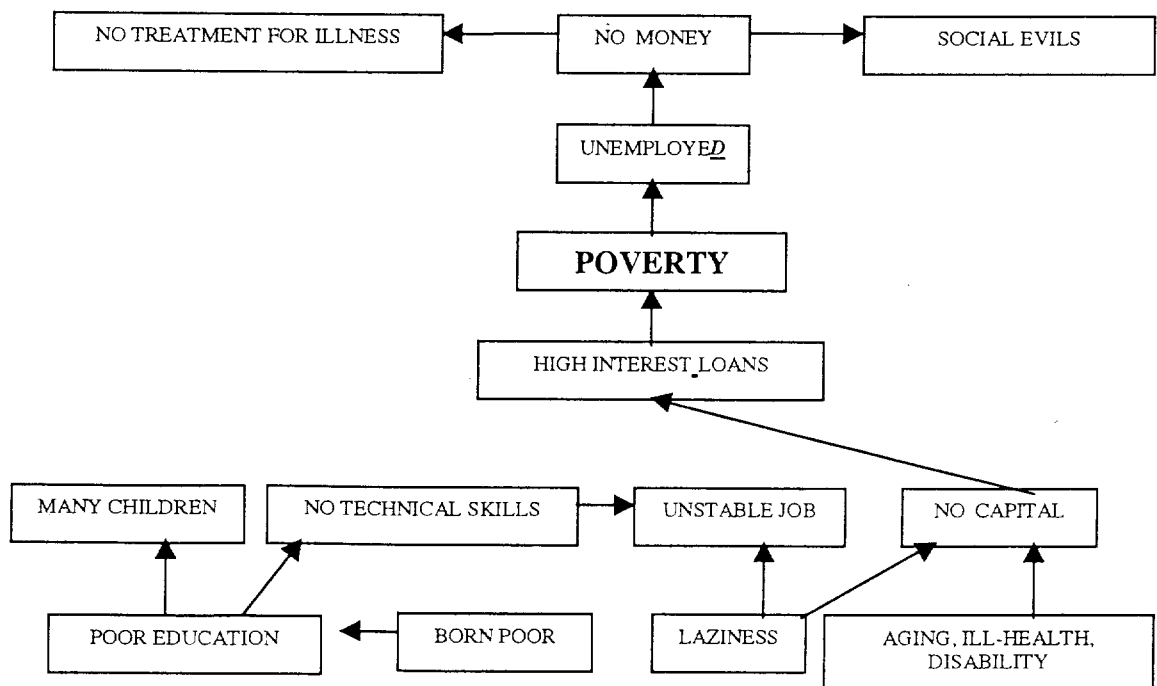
NO TREATMENT FOR ILLNESS

NO MONEY

SOCIAL EVILS

UNEMPLOYED

POVERTY

HIGH INTEREST LOANS

MANY CHILDREN

NO TECHNICAL SKILLS

UNSTABLE JOB

NO CAPITAL

POOR EDUCATION

BORN POOR

LAZINESS

AGING, ILL-HEALTH, DISABILITY